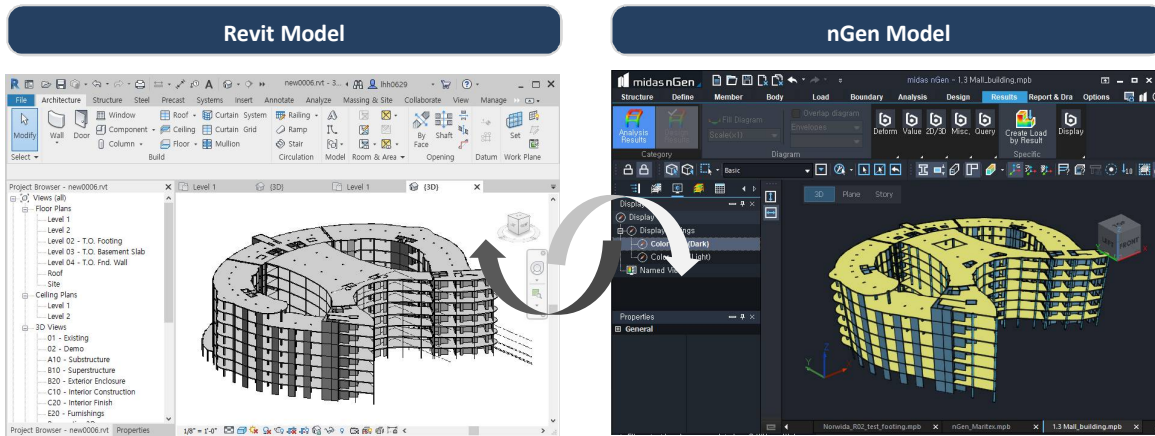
Revit Model

nGen Model

new0006.rvt - 3... lhh0629

File Architecture Structure Steel Precast Systems Insert Annotate Analyze Massing & Site Collaborate View Manage

Modify Wall Door Window Component Column Roof Ceiling Floor Curtain System Curtain Grid Mullion Railing Ramp Stair Model Room & Area By Face Shaft Set

Select Build Circulation Model Room & Area Opening Datum Work Plane

Project Browser - new0006.rvt

Level 1 {3D} Level 1 {3D}

Views (all)
Floor Plans
Level 1
Level 2
Level 02 - T.O. Footing
Level 03 - T.O. Basement Slab
Level 04 - T.O. Fnd. Wall
Roof
Site
Ceiling Plans
Level 1
Level 2
3D Views
01 - Existing
02 - Demo
A10 - Substructure
B10 - Superstructure
B20 - Exterior Enclosure
C10 - Interior Construction
C20 - Interior Finish
E20 - Furnishings

Project Browser - new0006.rvt Properties

1/8" = 1'-0"

midas nGen

midas nGen - 1.3 Mall_building.mpb

Structure Define Member Body Load Boundary Analysis Design Results Report & Dra Options

Analysis Results Fill Diagram Scale(x1) Overlap diagram Envelopes Deform Value 2D/3D Misc. Query Create Load by Result Display

Category Diagram Specific

Basic

Display
Display
Display Settings
Color (Dark)
Color (Light)
Named Vi

3D Plane Story

Properties
General

Norwida_R02_test_footing.mpb nGen_Maritex.mpb 1.3 Mall_building.mpb